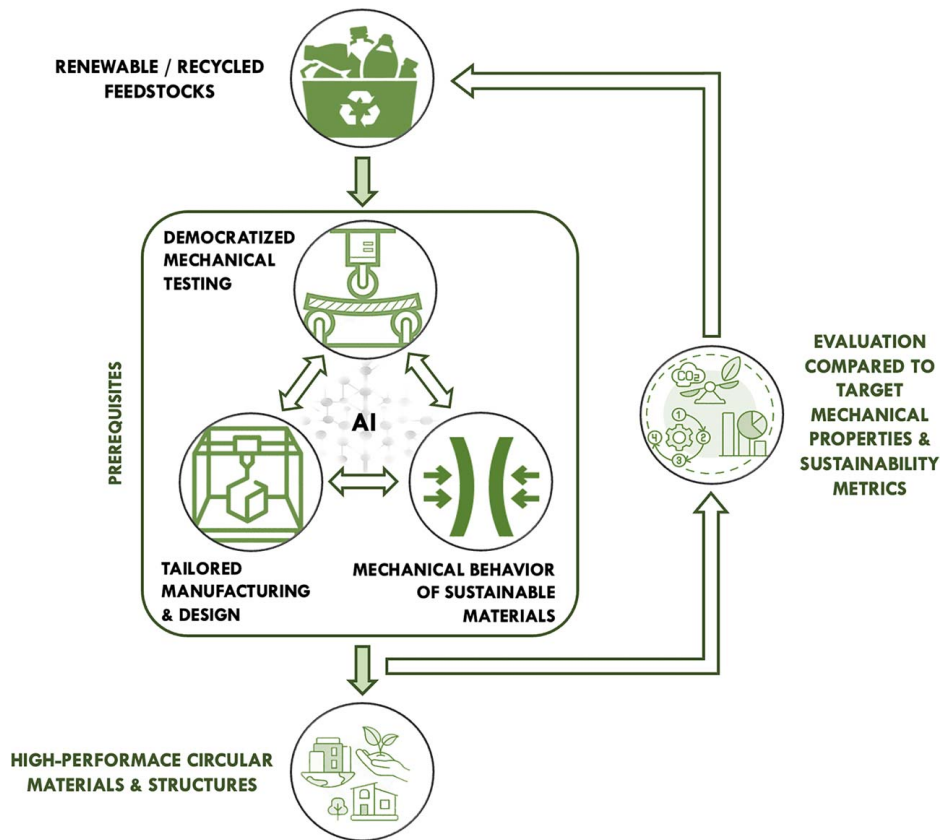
RENEWABLE / RECYCLED FEEDSTOCKS

PREREQUISITES

DEMOCRATIZED MECHANICAL TESTING

AI

TAILORED MANUFACTURING & DESIGN

MECHANICAL BEHAVIOR OF SUSTAINABLE MATERIALS

EVALUATION COMPARED TO TARGET MECHANICAL PROPERTIES & SUSTAINABILITY METRICS

$CO_2$

1 2 3 4

HIGH-PERFORMACE CIRCULAR MATERIALS & STRUCTURES